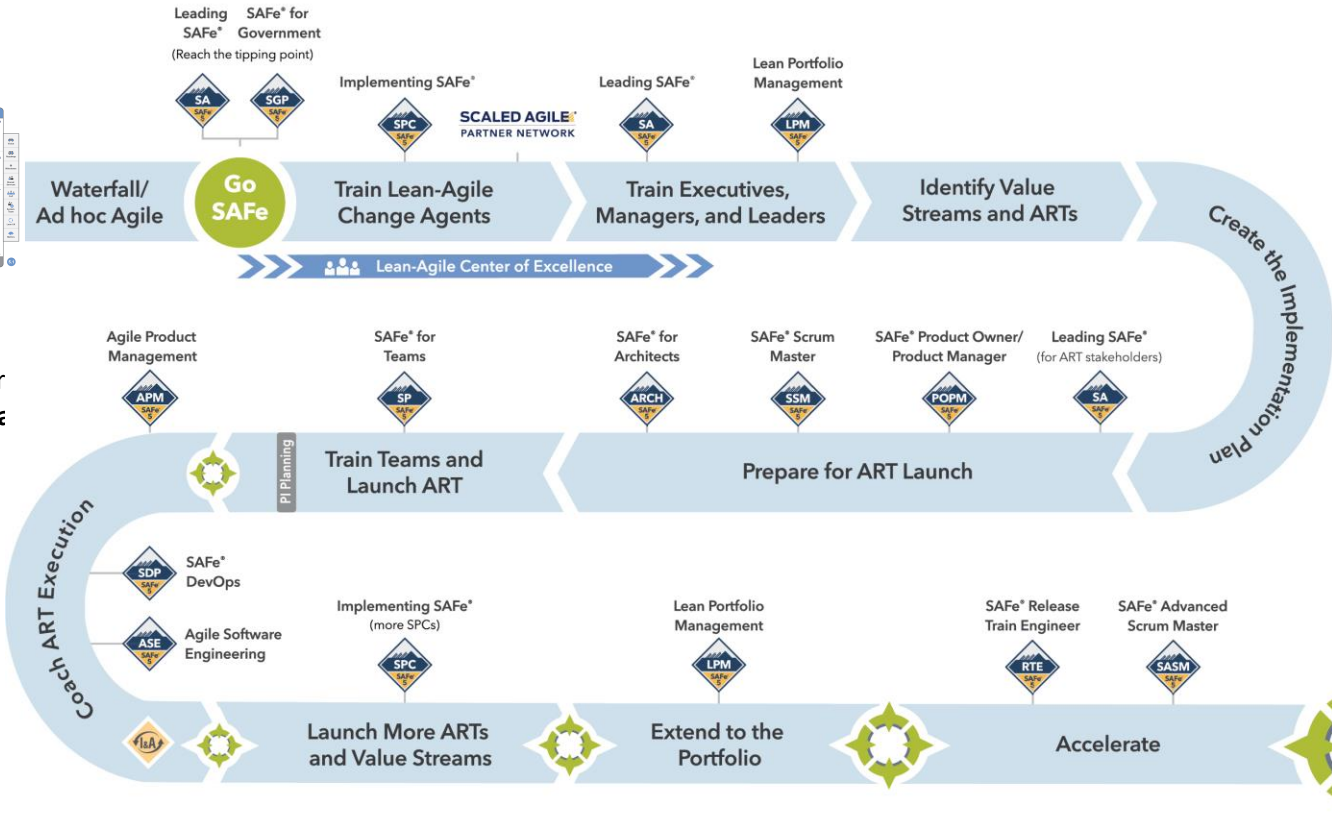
Leading SAFe®

SAFe® for Government

(Reach the tipping point)

SA SAFe 5

SGP SAFe 5

Implementing SAFe®

SPC SAFe 5

SCALED AGILE PARTNER NETWORK

Leading SAFe®

SA SAFe 5

Lean Portfolio Management

LPM SAFe 5

Waterfall/ Ad hoc Agile

Go SAFe

Train Lean-Agile Change Agents

Train Executives, Managers, and Leaders

Identify Value Streams and ARTs

Create the Implementation Plan

Lean-Agile Center of Excellence

Agile Product Management

APM SAFe 5

SAFe® for Teams

SP SAFe 5

SAFe® for Architects

ARCH SAFe 5

SAFe® Scrum Master

SSM SAFe 5

SAFe® Product Owner/ Product Manager

POPM SAFe 5

Leading SAFe® (for ART stakeholders)

SA SAFe 5

PI Planning

Train Teams and Launch ART

Prepare for ART Launch

Coach ART Execution

SDP SAFe 5

SAFe® DevOps

ASE SAFe 5

Agile Software Engineering

Implementing SAFe® (more SPCs)

SPC SAFe 5

Lean Portfolio Management

LPM SAFe 5

SAFe® Release Train Engineer

RTE SAFe 5

SAFe® Advanced Scrum Master

SASM SAFe 5

I&A

Launch More ARTs and Value Streams

Extend to the Portfolio

Accelerate